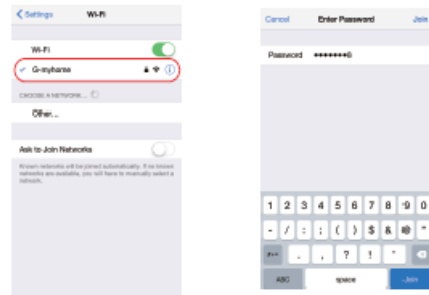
< Settings Wi-Fi

Wi-Fi

✓ G-myhome

CHOOSE A NETWORK...

Other...

Ask to Join Networks

Known networks will be joined automatically. If no known networks are available, you will have to manually select a network.

Cancel Enter Password Join

Password ••••••••6

1 2 3 4 5 6 7 8 9 0

- / : ; ( ) $ & @ "

#+= . , ? ! '

ABC space Join